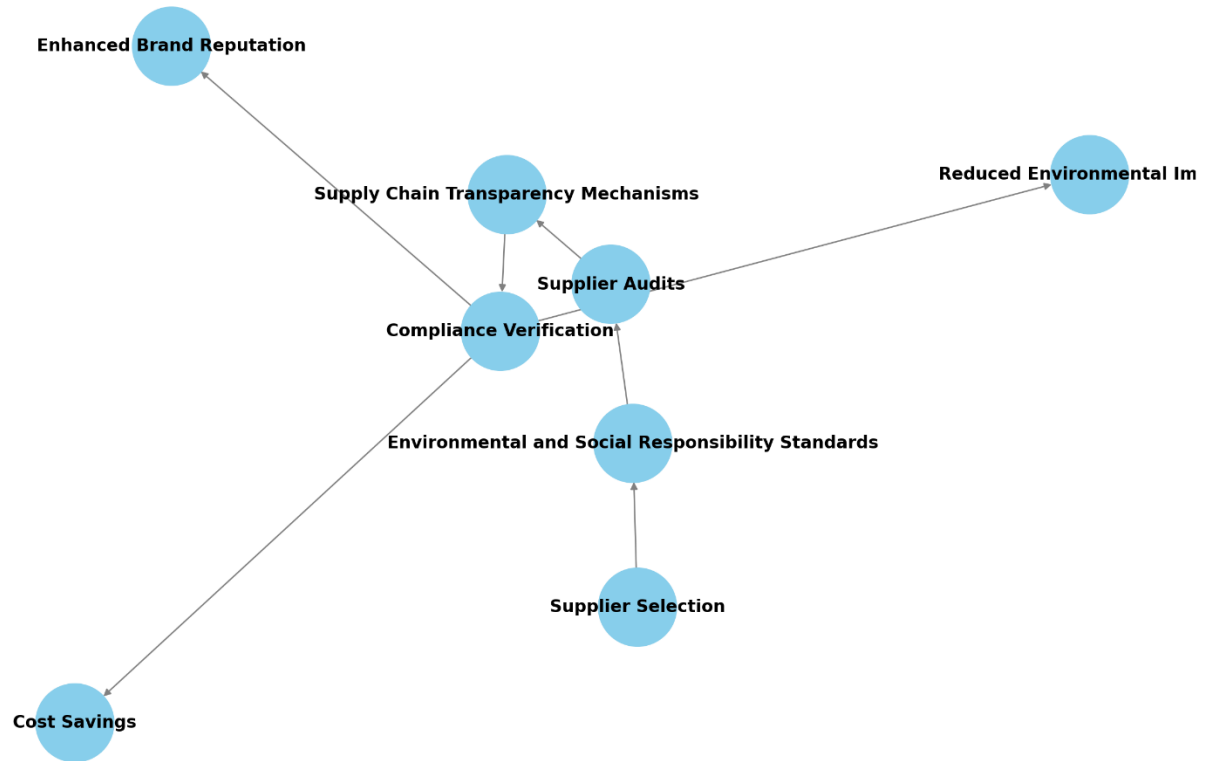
Enhanced Brand Reputation

Supply Chain Transparency Mechanisms

Reduced Environmental Im

Supplier Audits

Compliance Verification

Environmental and Social Responsibility Standards

Supplier Selection

Cost Savings